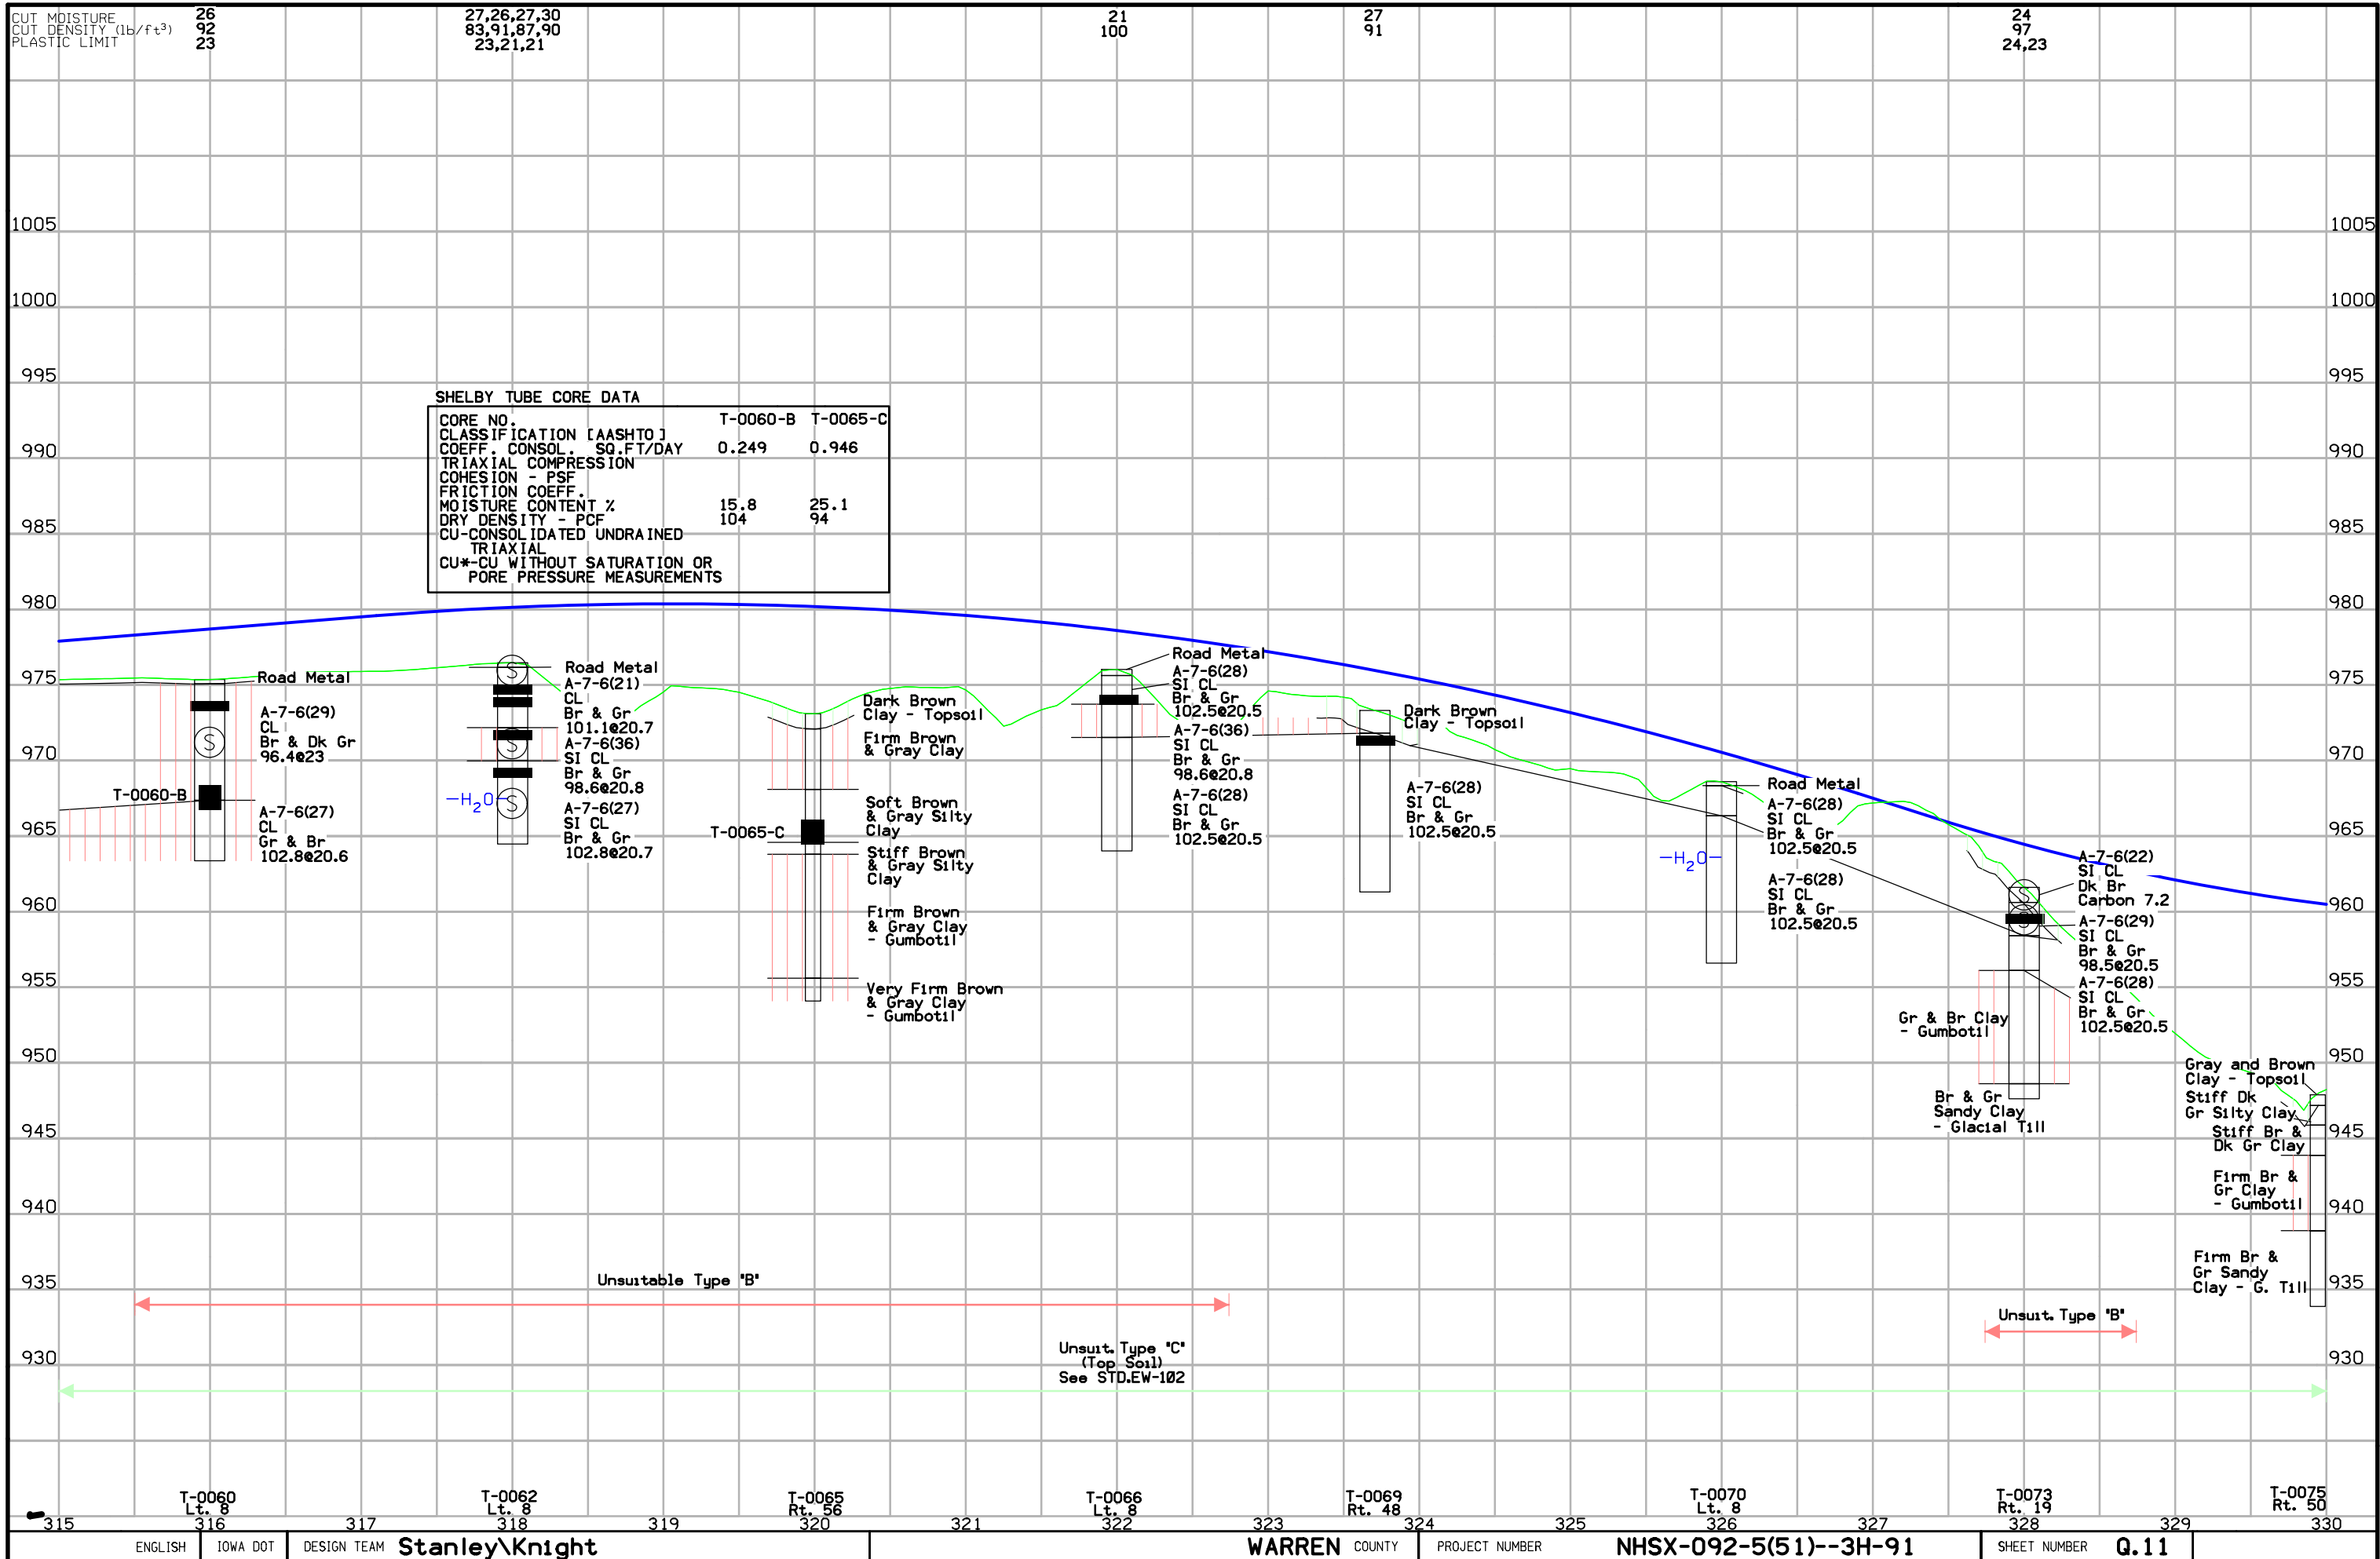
CUT MOISTURE 26 27,26,27,30 21 27 24
CUT DENSITY (lb/ft³) 92 83,91,87,90 100 91 97
PLASTIC LIMIT 23 23,21,21 24,23

1005 1005
1000 1000
995 995
990 990
985 985
980 980
975 975
970 970
965 965
960 960
955 955
950 950
945 945
940 940
935 935
930 930

SHELBY TUBE CORE DATA

| CORE NO. | T-0060-B | T-0065-C |
|---|---|---|
| CLASSIFICATION [AASHTO] | | |
| COEFF. CONSOL. SQ.FT/DAY | 0.249 | 0.946 |
| TRIAXIAL COMPRESSION | | |
| COHESION - PSF | | |
| FRICTION COEFF. | | |
| MOISTURE CONTENT % | 15.8 | 25.1 |
| DRY DENSITY - PCF | 104 | 94 |
| CU-CONSOLIDATED UNDRAINED TRIAXIAL | | |
| CU*-CU WITHOUT SATURATION OR PORE PRESSURE MEASUREMENTS | | |

Road Metal
A-7-6(29)
CL
Br & Dk Gr
96.4@23
T-0060-B
A-7-6(27)
CL
Gr & Br
102.8@20.6

Road Metal
A-7-6(21)
CL
Br & Gr
101.1@20.7
A-7-6(36)
SI CL
Br & Gr
98.6@20.8
$-H_2O-$
A-7-6(27)
SI CL
Br & Gr
102.8@20.7

Dark Brown Clay - Topsoil
Firm Brown & Gray Clay
T-0065-C
Soft Brown & Gray Silty Clay
Stiff Brown & Gray Silty Clay
Firm Brown & Gray Clay - Gumbotil
Very Firm Brown & Gray Clay - Gumbotil

Road Metal
A-7-6(28)
SI CL
Br & Gr
102.5@20.5
A-7-6(36)
SI CL
Br & Gr
98.6@20.8
A-7-6(28)
SI CL
Br & Gr
102.5@20.5

Dark Brown Clay - Topsoil
A-7-6(28)
SI CL
Br & Gr
102.5@20.5

Road Metal
A-7-6(28)
SI CL
Br & Gr
102.5@20.5
$-H_2O-$
A-7-6(28)
SI CL
Br & Gr
102.5@20.5

A-7-6(22)
SI CL
Dk Br
Carbon 7.2
A-7-6(29)
SI CL
Br & Gr
98.5@20.5
A-7-6(28)
SI CL
Br & Gr
102.5@20.5
Gr & Br Clay - Gumbotil
Br & Gr Sandy Clay - Glacial Till

Gray and Brown Clay - Topsoil
Stiff Dk Gr Silty Clay
Stiff Br & Dk Gr Clay
Firm Br & Gr Clay - Gumbotil
Firm Br & Gr Sandy Clay - G. Till

Unsuitable Type 'B'
Unsuit. Type 'C' (Top Soil) See STD.EW-102
Unsuit. Type 'B'

T-0060 Lt. 8
T-0062 Lt. 8
T-0065 Rt. 56
T-0066 Lt. 8
T-0069 Rt. 48
T-0070 Lt. 8
T-0073 Rt. 19
T-0075 Rt. 50

315 316 317 318 319 320 321 322 323 324 325 326 327 328 329 330

ENGLISH | IOWA DOT | DESIGN TEAM Stanley\Knight | WARREN COUNTY | PROJECT NUMBER NHSX-092-5(51)--3H-91 | SHEET NUMBER Q.11